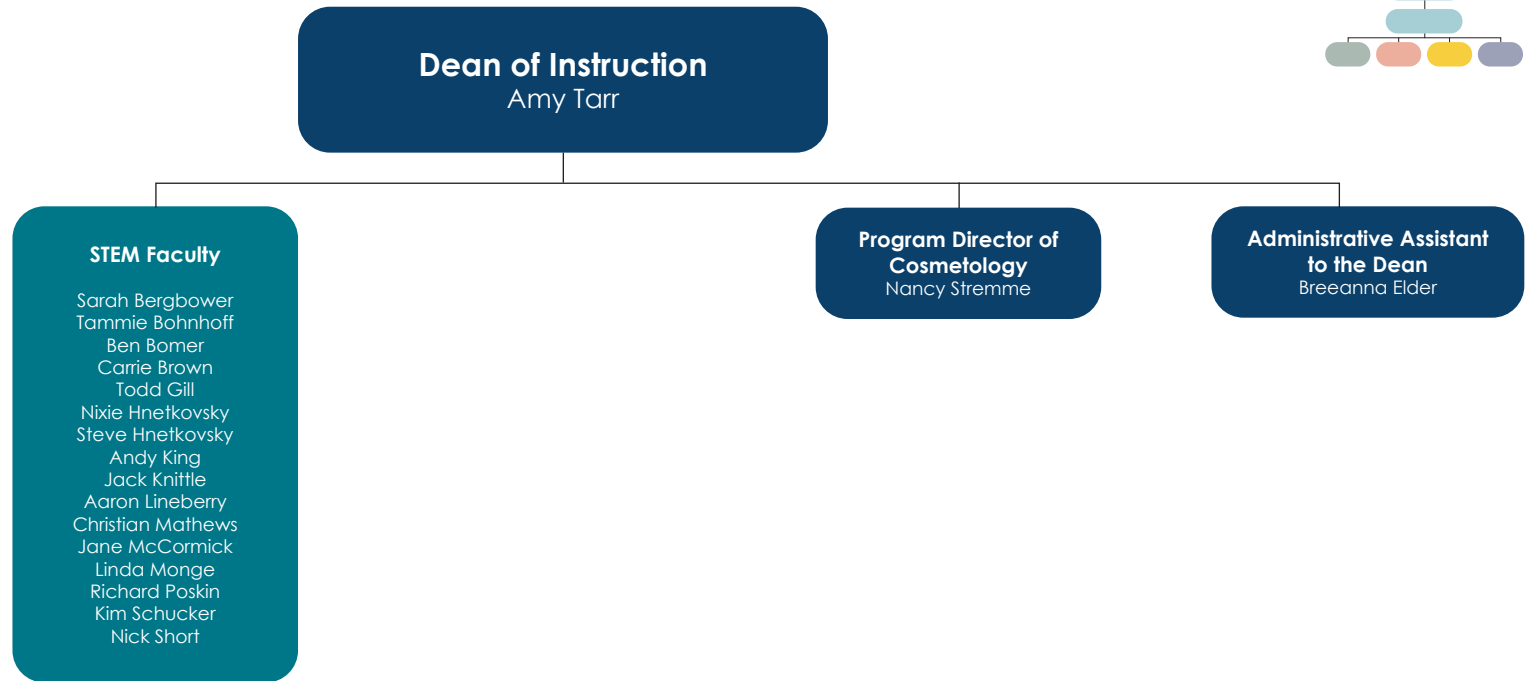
Dean of Instruction
Amy Tarr

STEM Faculty

Sarah Bergbower
Tammie Bohnhoff
Ben Bomer
Carrie Brown
Todd Gill
Nixie Hnetkovsky
Steve Hnetkovsky
Andy King
Jack Knittle
Aaron Lineberry
Christian Mathews
Jane McCormick
Linda Monge
Richard Poskin
Kim Schucker
Nick Short

Program Director of Cosmetology
Nancy Stremme

Administrative Assistant to the Dean
Breeanna Elder